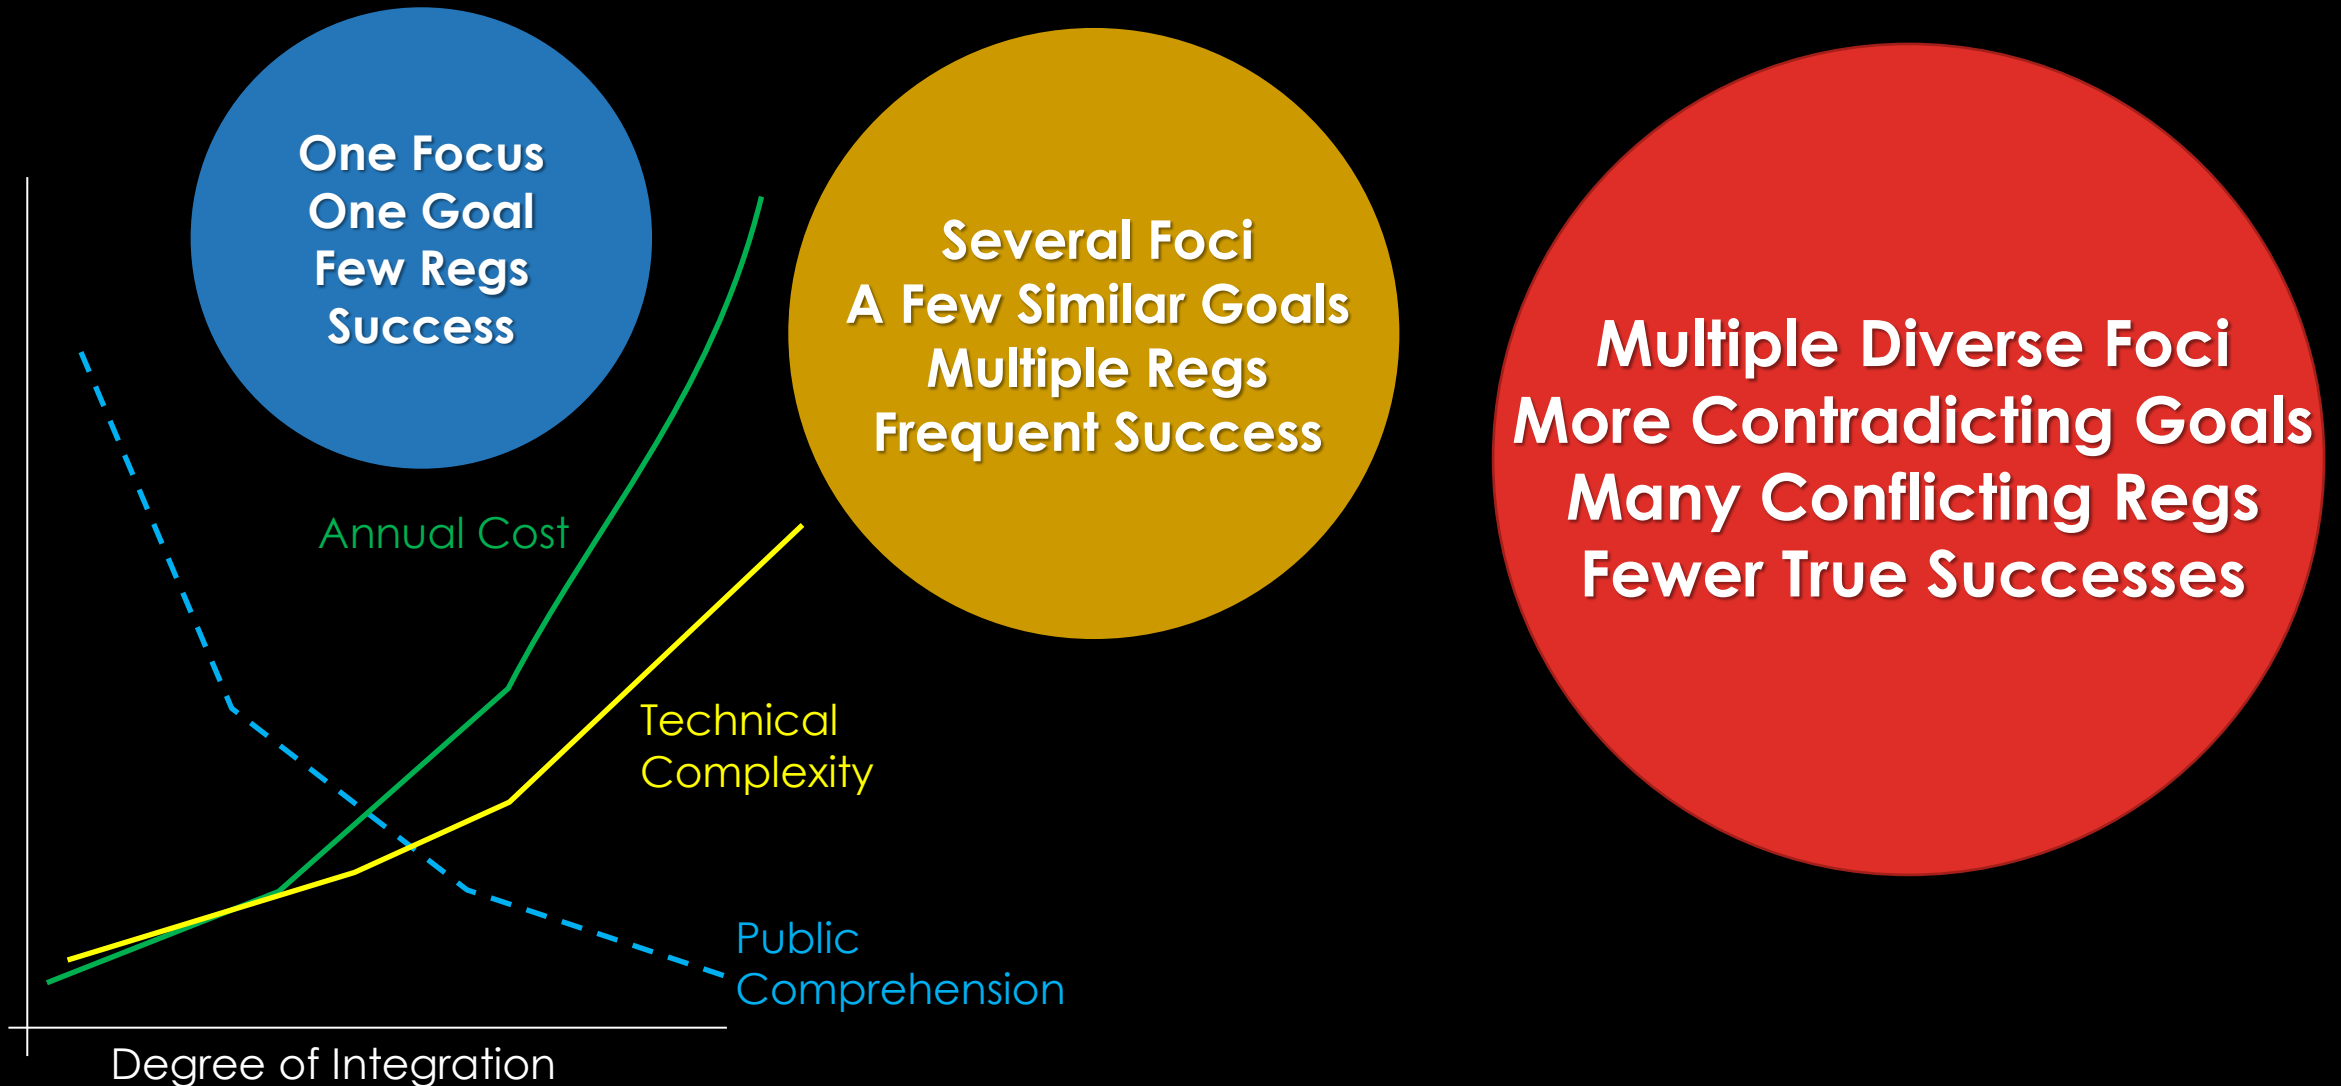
One Focus
One Goal
Few Regs
Success

Several Foci
A Few Similar Goals
Multiple Regs
Frequent Success

Multiple Diverse Foci
More Contradicting Goals
Many Conflicting Regs
Fewer True Successes

Annual Cost

Technical Complexity

Public Comprehension

Degree of Integration